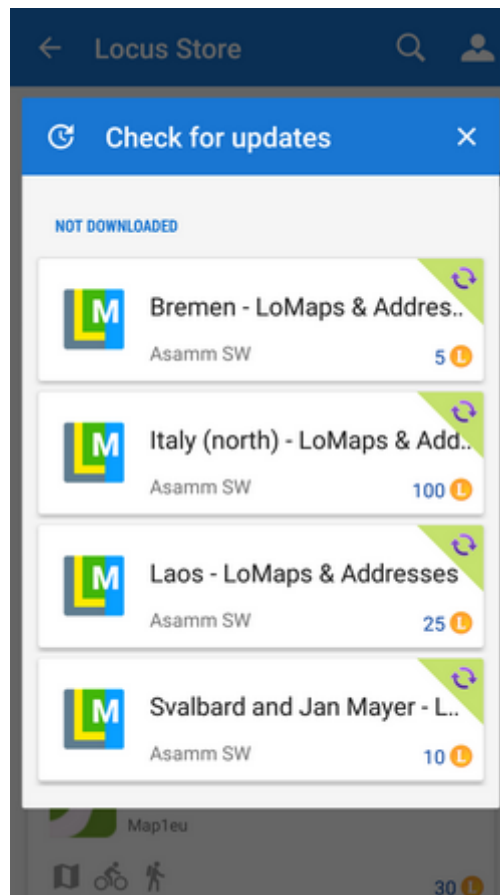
Locus Store

Check for updates

NOT DOWNLOADED

LM
Bremen - LoMaps & Addres...
Asamm SW
5 L

LM
Italy (north) - LoMaps & Add...
Asamm SW
100 L

LM
Laos - LoMaps & Addresses
Asamm SW
25 L

LM
Svalbard and Jan Mayer - L...
Asamm SW
10 L

Map1eu

30